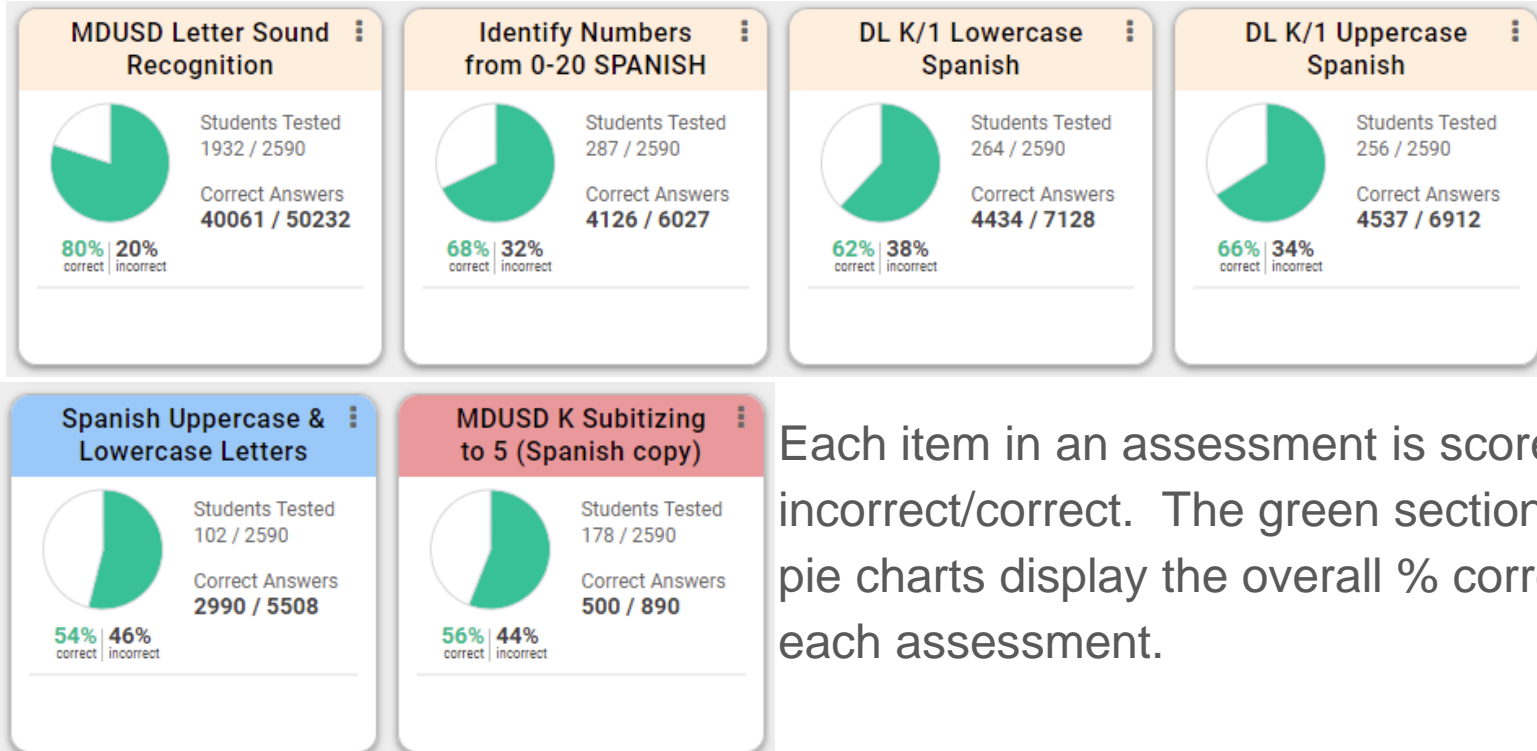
MDUSD Letter Sound Recognition
Students Tested
1932 / 2590
Correct Answers
40061 / 50232
80% correct | 20% incorrect

Identify Numbers from 0-20 SPANISH
Students Tested
287 / 2590
Correct Answers
4126 / 6027
68% correct | 32% incorrect

DL K/1 Lowercase Spanish
Students Tested
264 / 2590
Correct Answers
4434 / 7128
62% correct | 38% incorrect

DL K/1 Uppercase Spanish
Students Tested
256 / 2590
Correct Answers
4537 / 6912
66% correct | 34% incorrect

Spanish Uppercase & Lowercase Letters
Students Tested
102 / 2590
Correct Answers
2990 / 5508
54% correct | 46% incorrect

MDUSD K Subitizing to 5 (Spanish copy)
Students Tested
178 / 2590
Correct Answers
500 / 890
56% correct | 44% incorrect

Each item in an assessment is score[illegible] incorrect/correct. The green section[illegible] pie charts display the overall % corr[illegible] each assessment.